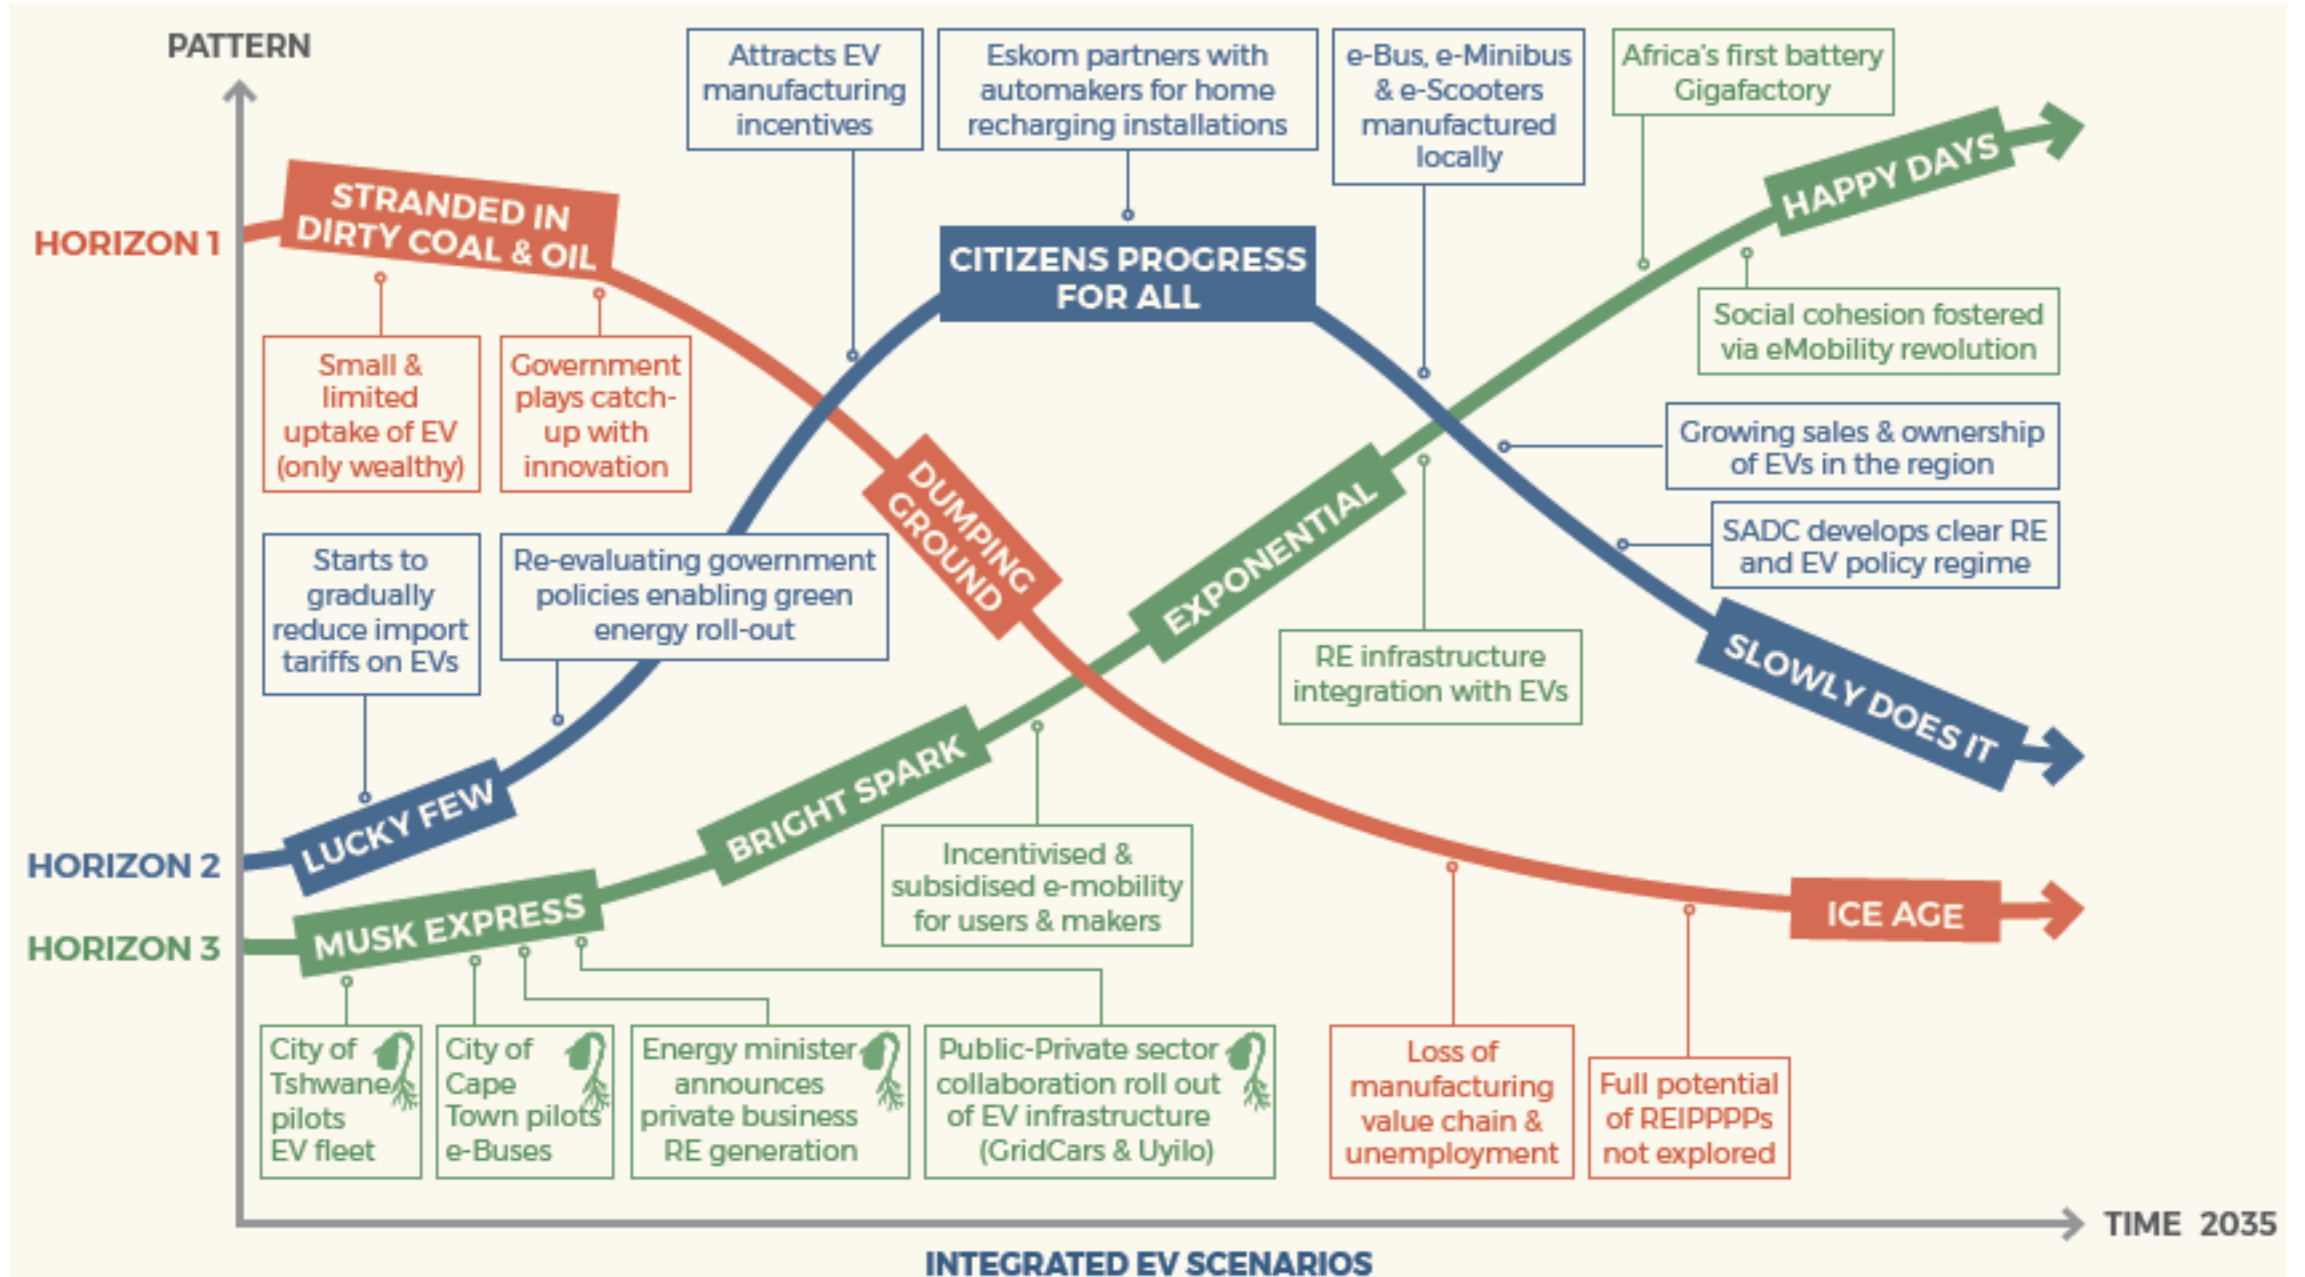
PATTERN

Attracts EV manufacturing incentives

Eskom partners with automakers for home recharging installations

e-Bus, e-Minibus & e-Scooters manufactured locally

Africa's first battery Gigafactory

HORIZON 1

STRANDED IN DIRTY COAL & OIL

CITIZENS PROGRESS FOR ALL

HAPPY DAYS

Small & limited uptake of EV (only wealthy)

Government plays catch-up with innovation

Social cohesion fostered via eMobility revolution

Growing sales & ownership of EVs in the region

DUMPING GROUND

EXPONENTIAL

SADC develops clear RE and EV policy regime

Starts to gradually reduce import tariffs on EVs

Re-evaluating government policies enabling green energy roll-out

RE infrastructure integration with EVs

SLOWLY DOES IT

LUCKY FEW

BRIGHT SPARK

HORIZON 2

Incentivised & subsidised e-mobility for users & makers

HORIZON 3

MUSK EXPRESS

ICE AGE

City of Tshwane pilots EV fleet

City of Cape Town pilots e-Buses

Energy minister announces private business RE generation

Public-Private sector collaboration roll out of EV infrastructure (GridCars & Uyilo)

Loss of manufacturing value chain & unemployment

Full potential of REIPPPPs not explored

TIME 2035

INTEGRATED EV SCENARIOS